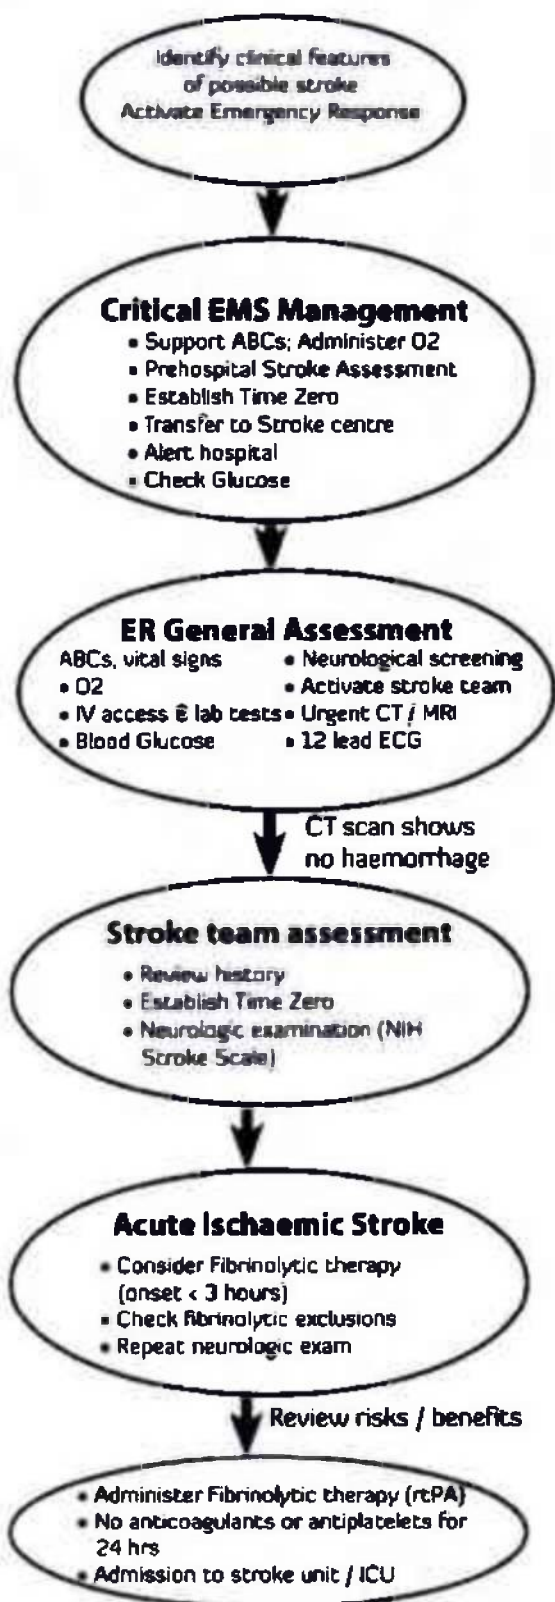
Identify clinical features of possible stroke
Activate Emergency Response

Critical EMS Management
• Support ABCs; Administer O2
• Prehospital Stroke Assessment
• Establish Time Zero
• Transfer to Stroke centre
• Alert hospital
• Check Glucose

ER General Assessment
ABCs, vital signs
• O2
• IV access ē lab tests
• Blood Glucose
• Neurological screening
• Activate stroke team
• Urgent CT / MRI
• 12 lead ECG

CT scan shows no haemorrhage

Stroke team assessment
• Review history
• Establish Time Zero
• Neurologic examination (NIH Stroke Scale)

Acute Ischaemic Stroke
• Consider Fibrinolytic therapy (onset < 3 hours)
• Check fibrinolytic exclusions
• Repeat neurologic exam

Review risks / benefits

• Administer Fibrinolytic therapy (rtPA)
• No anticoagulants or antiplatelets for 24 hrs
• Admission to stroke unit / ICU